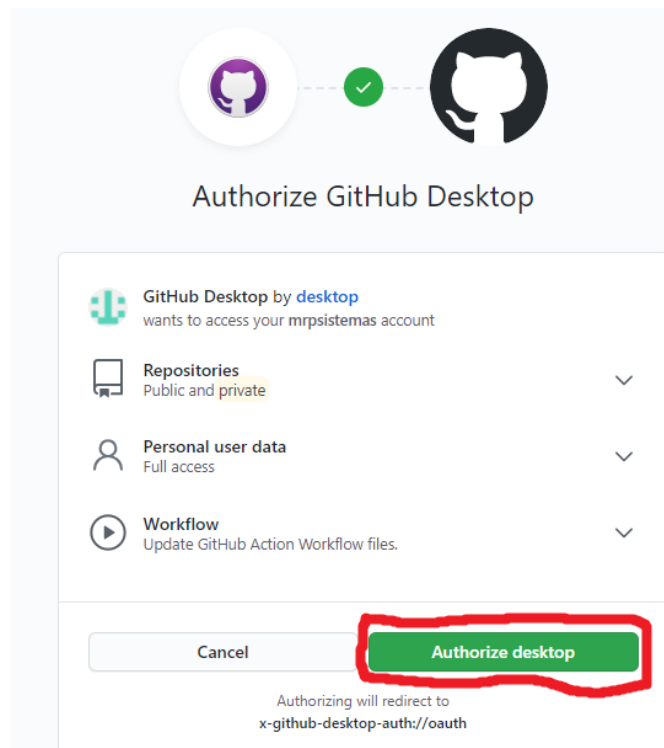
Authorize GitHub Desktop

GitHub Desktop by desktop
wants to access your mrpsistemas account

Repositories
Public and private

Personal user data
Full access

Workflow
Update GitHub Action Workflow files.

Cancel

Authorize desktop

Authorizing will redirect to
x-github-desktop-auth://oauth